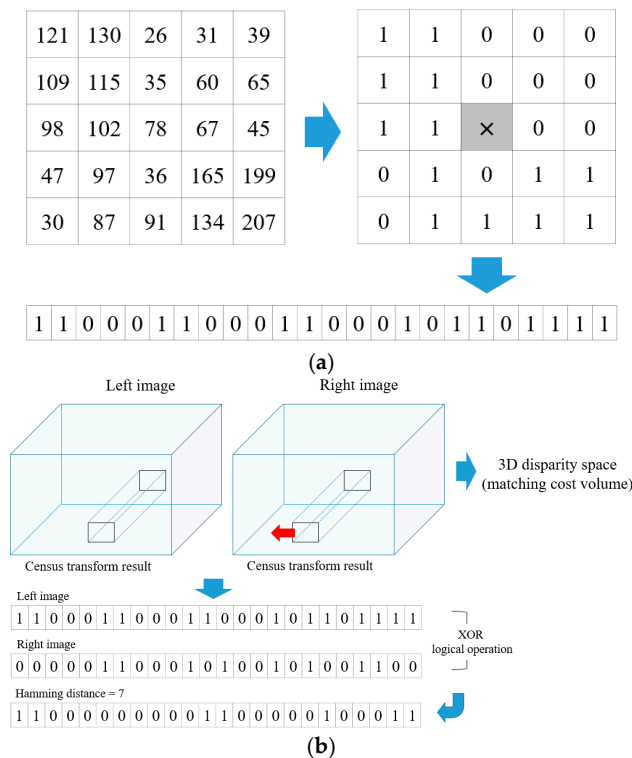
| 121 | 130 | 26 | 31 | 39 |
|---|---|---|---|---|
| 109 | 115 | 35 | 60 | 65 |
| 98 | 102 | 78 | 67 | 45 |
| 47 | 97 | 36 | 165 | 199 |
| 30 | 87 | 91 | 134 | 207 |

| 1 | 1 | 0 | 0 | 0 |
|---|---|---|---|---|
| 1 | 1 | 0 | 0 | 0 |
| 1 | 1 | × | 0 | 0 |
| 0 | 1 | 0 | 1 | 1 |
| 0 | 1 | 1 | 1 | 1 |

| 1 | 1 | 0 | 0 | 0 | 1 | 1 | 0 | 0 | 0 | 1 | 1 | 0 | 0 | 0 | 1 | 0 | 1 | 1 | 0 | 1 | 1 | 1 | 1 |
|---|---|---|---|---|---|---|---|---|---|---|---|---|---|---|---|---|---|---|---|---|---|---|---|

(a)

Left image

Right image

3D disparity space (matching cost volume)

Census transform result

Census transform result

Left image

| 1 | 1 | 0 | 0 | 0 | 1 | 1 | 0 | 0 | 0 | 1 | 1 | 0 | 0 | 0 | 1 | 0 | 1 | 1 | 0 | 1 | 1 | 1 | 1 |
|---|---|---|---|---|---|---|---|---|---|---|---|---|---|---|---|---|---|---|---|---|---|---|---|

Right image

| 0 | 0 | 0 | 0 | 0 | 1 | 1 | 0 | 0 | 0 | 1 | 0 | 1 | 0 | 0 | 1 | 0 | 1 | 0 | 0 | 1 | 1 | 0 | 0 |
|---|---|---|---|---|---|---|---|---|---|---|---|---|---|---|---|---|---|---|---|---|---|---|---|

XOR logical operation

Hamming distance = 7

| 1 | 1 | 0 | 0 | 0 | 0 | 0 | 0 | 0 | 0 | 0 | 1 | 1 | 0 | 0 | 0 | 0 | 0 | 1 | 0 | 0 | 0 | 1 | 1 |
|---|---|---|---|---|---|---|---|---|---|---|---|---|---|---|---|---|---|---|---|---|---|---|---|

(b)